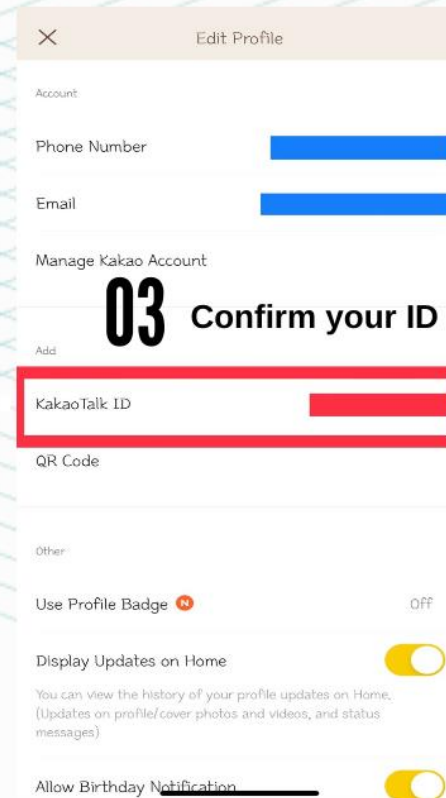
×

Edit Profile

Account

Phone Number

Email

Manage Kakao Account

03 Confirm your ID

Add

KakaoTalk ID

QR Code

Other

Use Profile Badge N

Off

Display Updates on Home

You can view the history of your profile updates on Home. (Updates on profile/cover photos and videos, and status messages)

Allow Birthday Notification